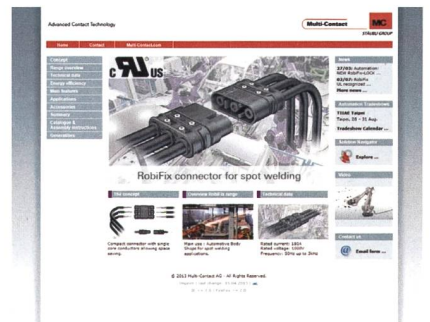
Advanced Contact Technology

Multi-Contact MC

STÄUBLI GROUP

Home Contact Multi-Contact.com

Concept
Range overview
Technical data
Energy efficiency
Main features
Applications
Accessories
Summary
Catalogue & Assembly instructions
Generations

c UL US

RobiFix connector for spot welding

The concept
Compact connector with single core conductors showing space saving.

Overview RobiFix range
Main use : Automotive Body Shops for spot welding applications.

Technical data
Rated current: 180A
Rated voltage: 1000V
Frequency: 50Hz up to 2kHz

News
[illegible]
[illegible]
More news ...

Automotive Tradeshows
TIS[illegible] Taipei
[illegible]
Tradeshow Calendar ...

Solution Navigator
Explore ...

Video

Contact us
Email form ...

© 2013 Multi-Contact AG · All Rights Reserved.
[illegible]
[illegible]